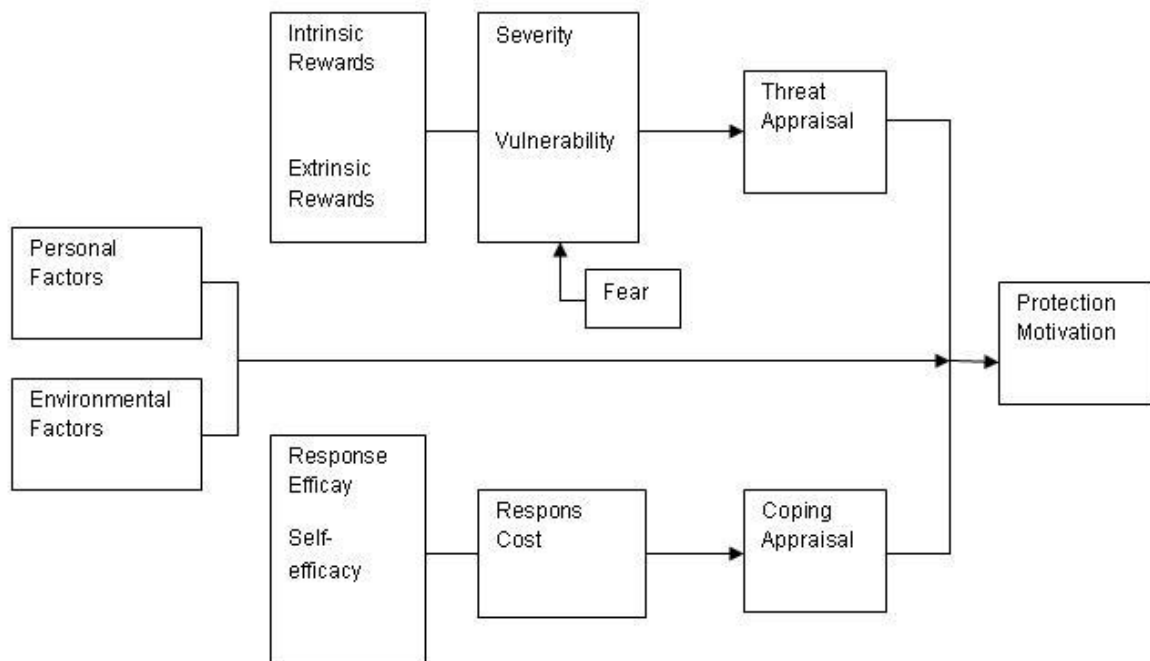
Intrinsic Rewards

Extrinsic Rewards

Severity

Vulnerability

Threat Appraisal

Fear

Personal Factors

Environmental Factors

Protection Motivation

Response Efficay

Self-efficacy

Respons Cost

Coping Appraisal